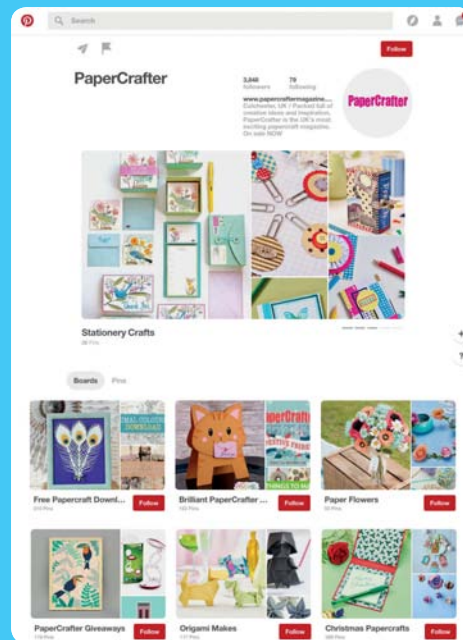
Search

Follow

PaperCrafter

3,846 followers 78 following

www.papercraftermagazine... Colchester, UK / Packed full of creative ideas and inspiration, PaperCrafter is the UK's most exciting papercraft magazine. On sale NOW

PaperCrafter

Stationery Crafts

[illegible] Pins

Boards Pins

Free Papercraft Downl...
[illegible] Pins
Follow

Brilliant PaperCrafter ...
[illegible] Pins
Follow

Paper Flowers
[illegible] Pins
Follow

PaperCrafter Giveaways
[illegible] Pins
Follow

Origami Makes
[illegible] Pins
Follow

Christmas Papercrafts
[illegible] Pins
Follow